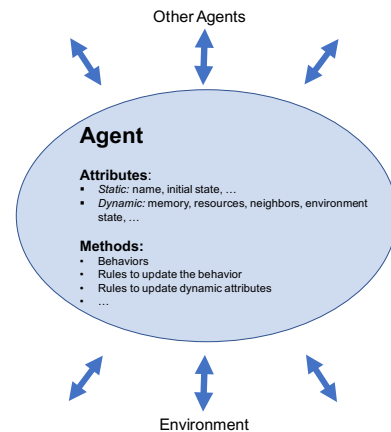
Other Agents

Agent

Attributes:
▪ Static: name, initial state, …
▪ Dynamic: memory, resources, neighbors, environment state, …

Methods:
• Behaviors
• Rules to update the behavior
• Rules to update dynamic attributes
• …

Environment